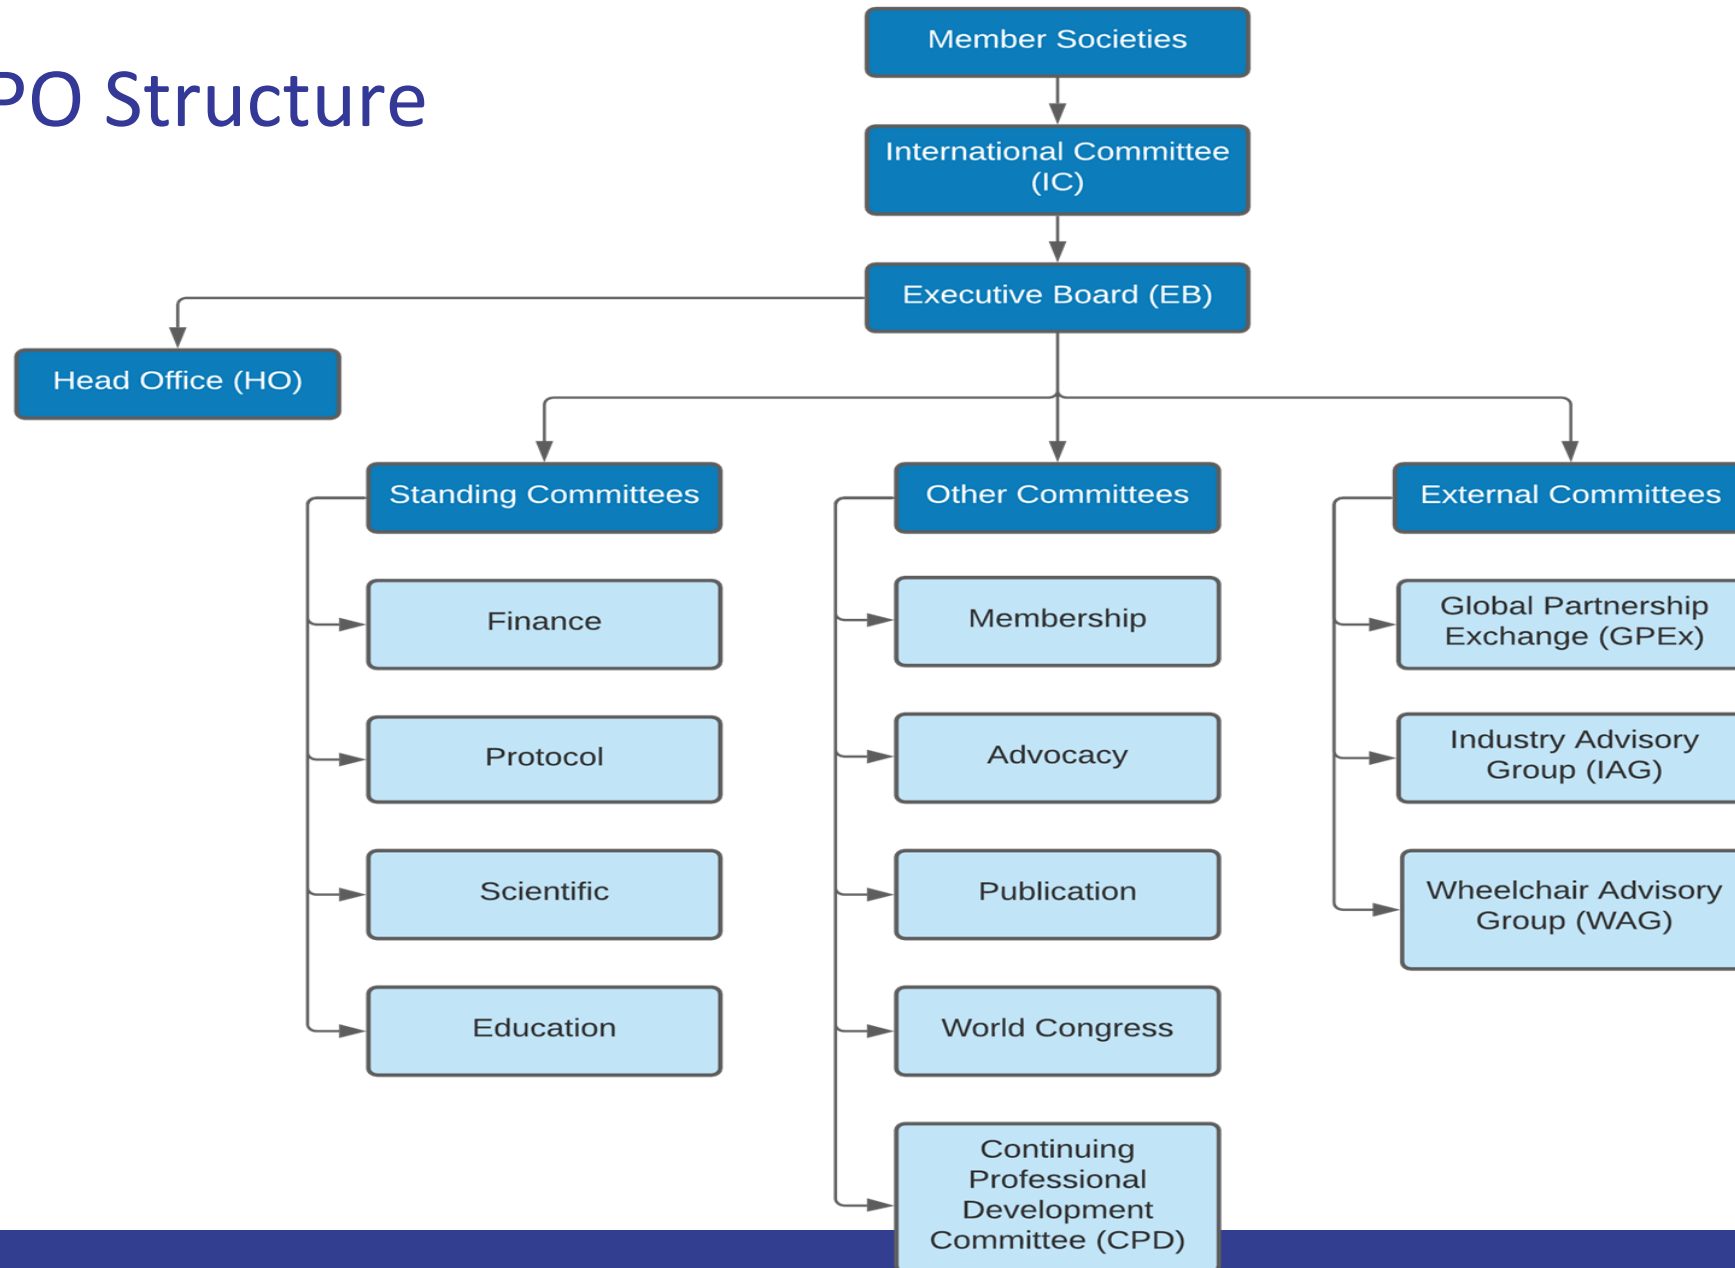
PO Structure

Member Societies

International Committee (IC)

Executive Board (EB)

Head Office (HO)

Standing Committees

Finance

Protocol

Scientific

Education

Other Committees

Membership

Advocacy

Publication

World Congress

Continuing Professional Development Committee (CPD)

External Committees

Global Partnership Exchange (GPEx)

Industry Advisory Group (IAG)

Wheelchair Advisory Group (WAG)